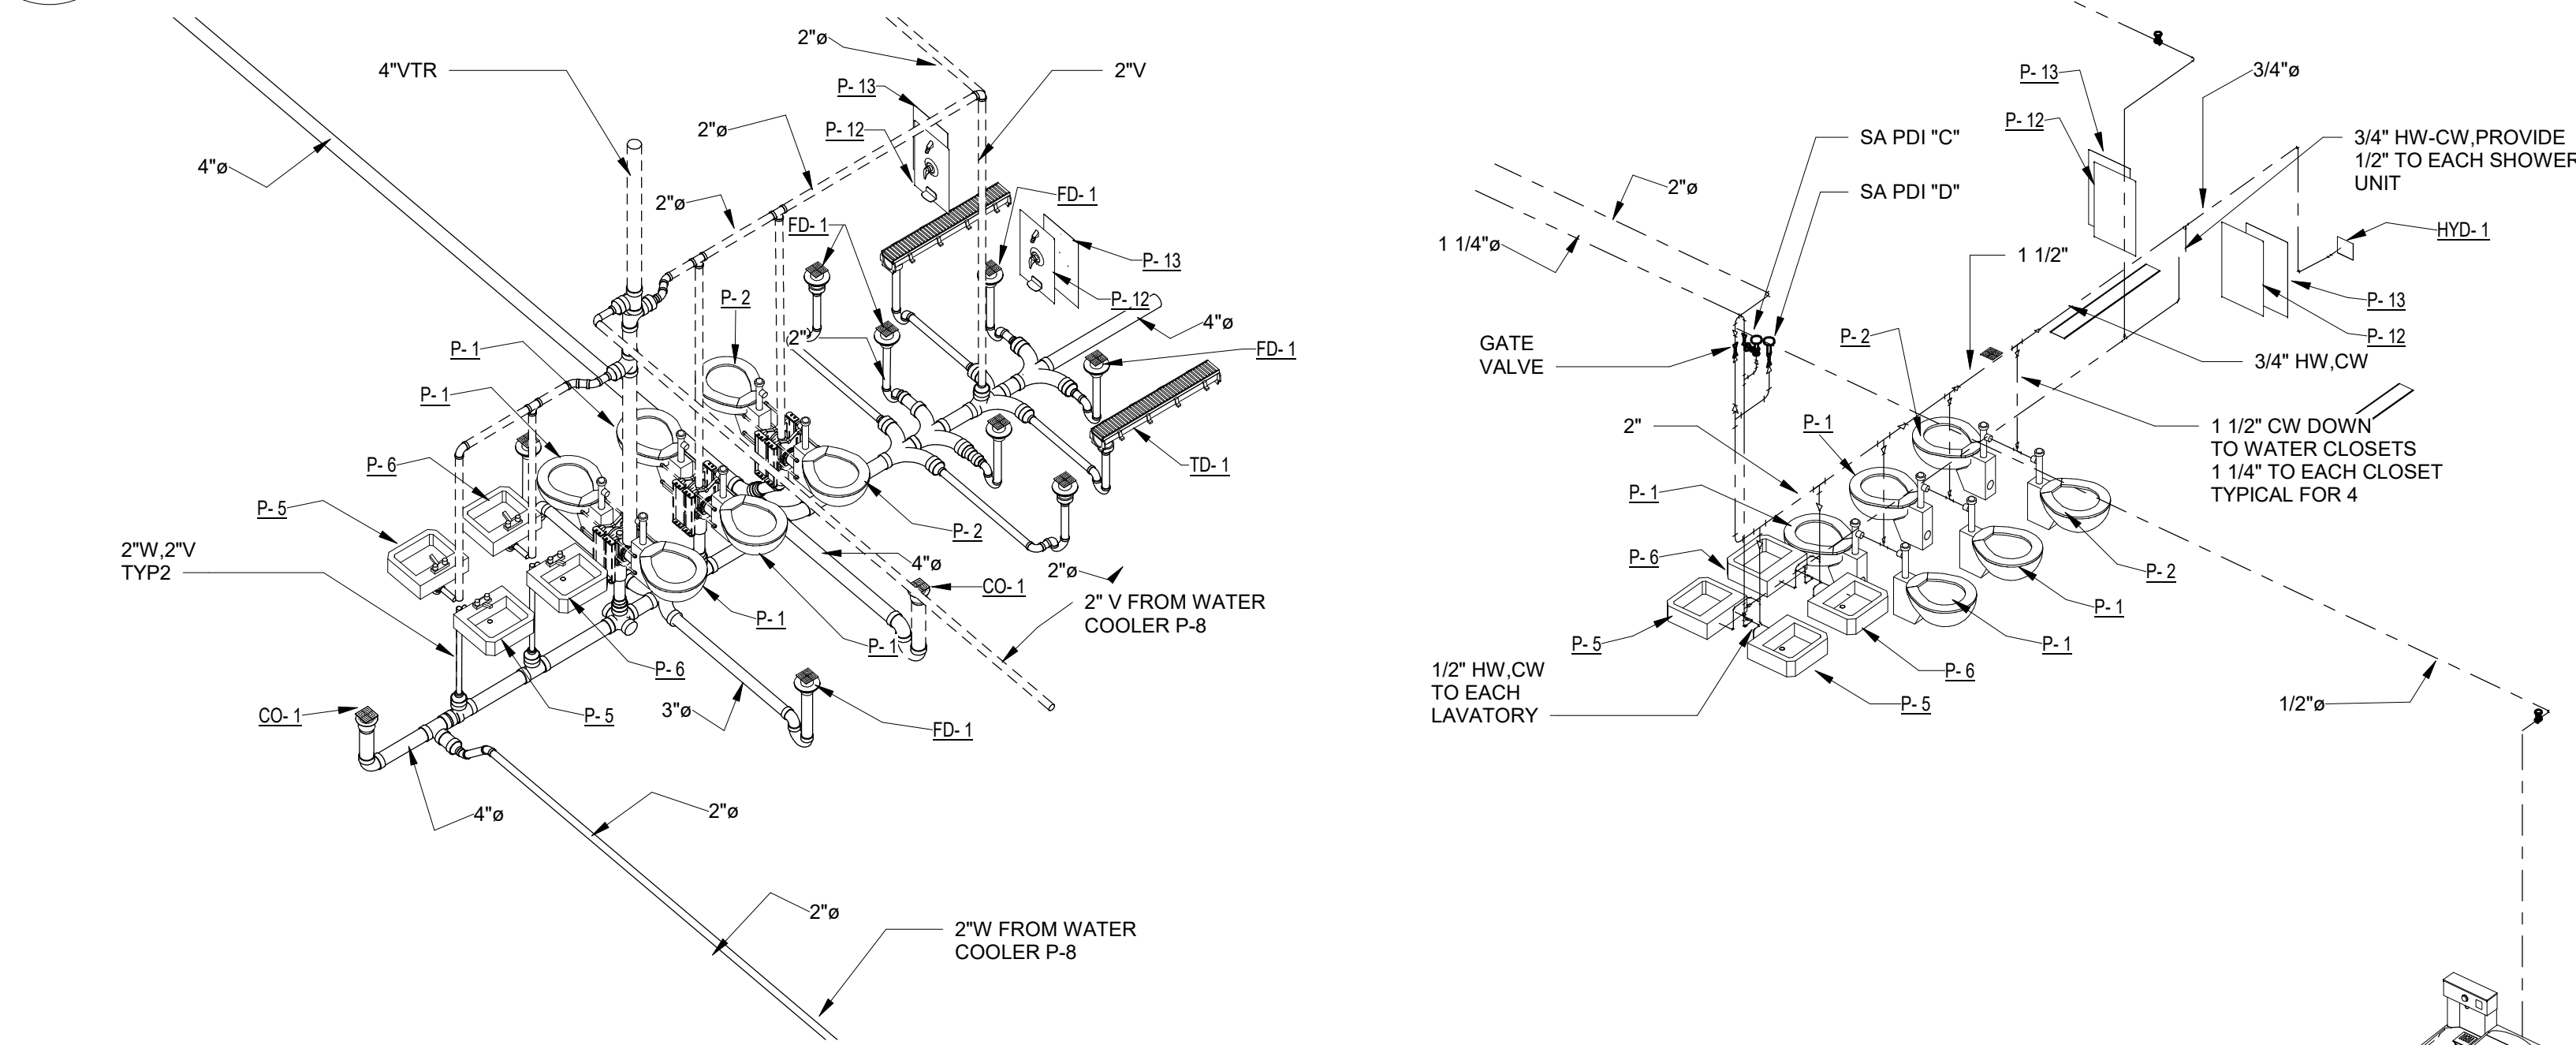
2"ø
4"VTR
2"V
P- 13
P- 12
2"ø
4"ø
2"ø
FD- 1
FD- 1
P- 13
P- 12
P- 2
4"ø
2"
FD- 1
P- 1
P- 1
TD- 1
P- 6
P- 2
P- 5
4"ø
2"W,2"V
TYP2
2"ø
CO- 1
2" V FROM WATER
COOLER P-8
P- 1
P- 1
P- 6
3"ø
CO- 1
P- 5
FD- 1
4"ø
2"ø
2"ø
2"W FROM WATER
COOLER P-8
P- 13
3/4"ø
P- 12
SA PDI "C"
3/4" HW-CW,PROVIDE
1/2" TO EACH SHOWER
UNIT
2"ø
SA PDI "D"
1 1/4"ø
HYD- 1
1 1/2"
P- 13
GATE
VALVE
P- 2
P- 12
3/4" HW,CW
2"
P- 1
1 1/2" CW DOWN
TO WATER CLOSETS
1 1/4" TO EACH CLOSET
TYPICAL FOR 4
P- 1
P- 6
P- 2
P- 1
P- 5
P- 1
P- 6
1/2" HW,CW
TO EACH
LAVATORY
P- 5
1/2"ø